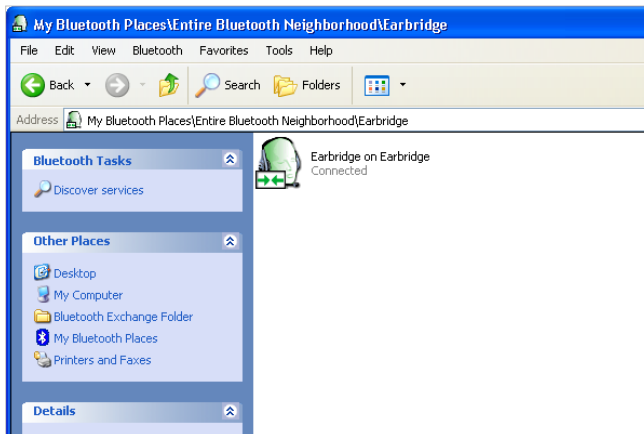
My Bluetooth Places\Entire Bluetooth Neighborhood\Earbridge

File Edit View Bluetooth Favorites Tools Help

Back Search Folders

Address My Bluetooth Places\Entire Bluetooth Neighborhood\Earbridge

Bluetooth Tasks

Discover services

Other Places

Desktop

My Computer

Bluetooth Exchange Folder

My Bluetooth Places

Printers and Faxes

Details

Earbridge on Earbridge
Connected